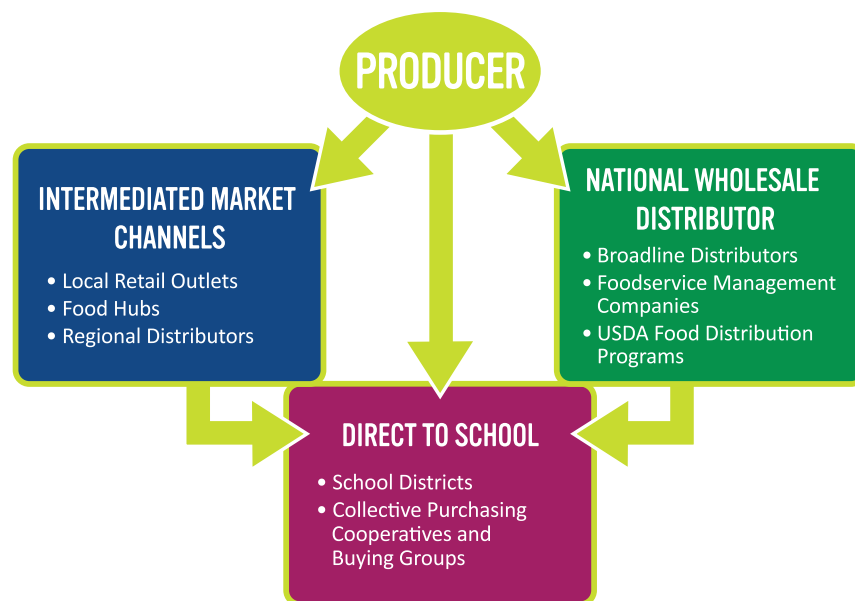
PRODUCER

INTERMEDIATED MARKET CHANNELS
• Local Retail Outlets
• Food Hubs
• Regional Distributors

NATIONAL WHOLESALE DISTRIBUTOR
• Broadline Distributors
• Foodservice Management Companies
• USDA Food Distribution Programs

DIRECT TO SCHOOL
• School Districts
• Collective Purchasing Cooperatives and Buying Groups